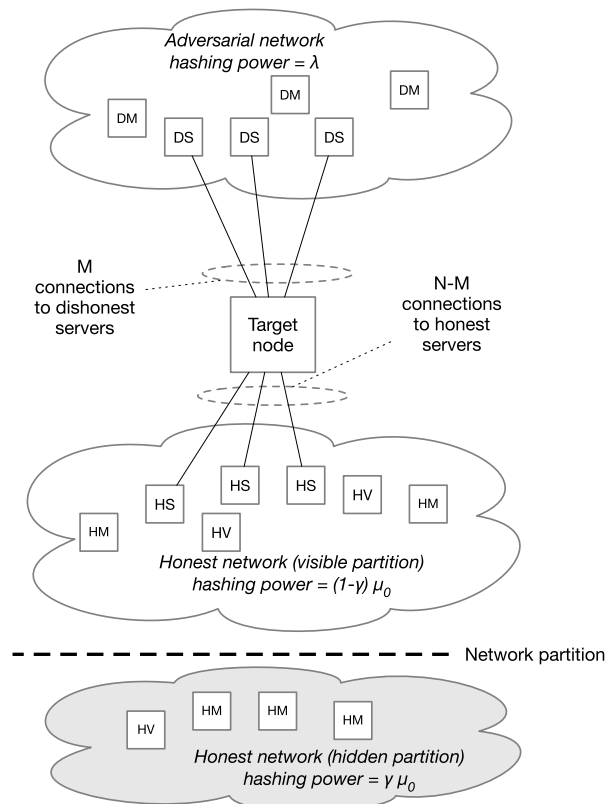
Adversarial network
hashing power = $\lambda$

DM

DM

DM

DS

DS

DS

M connections to dishonest servers

N-M connections to honest servers

Target node

HS

HS

HS

HV

HM

HM

HV

Honest network (visible partition)
hashing power = $(1-\gamma)\ \mu_0$

Network partition

HV

HM

HM

HM

Honest network (hidden partition)
hashing power = $\gamma\ \mu_0$